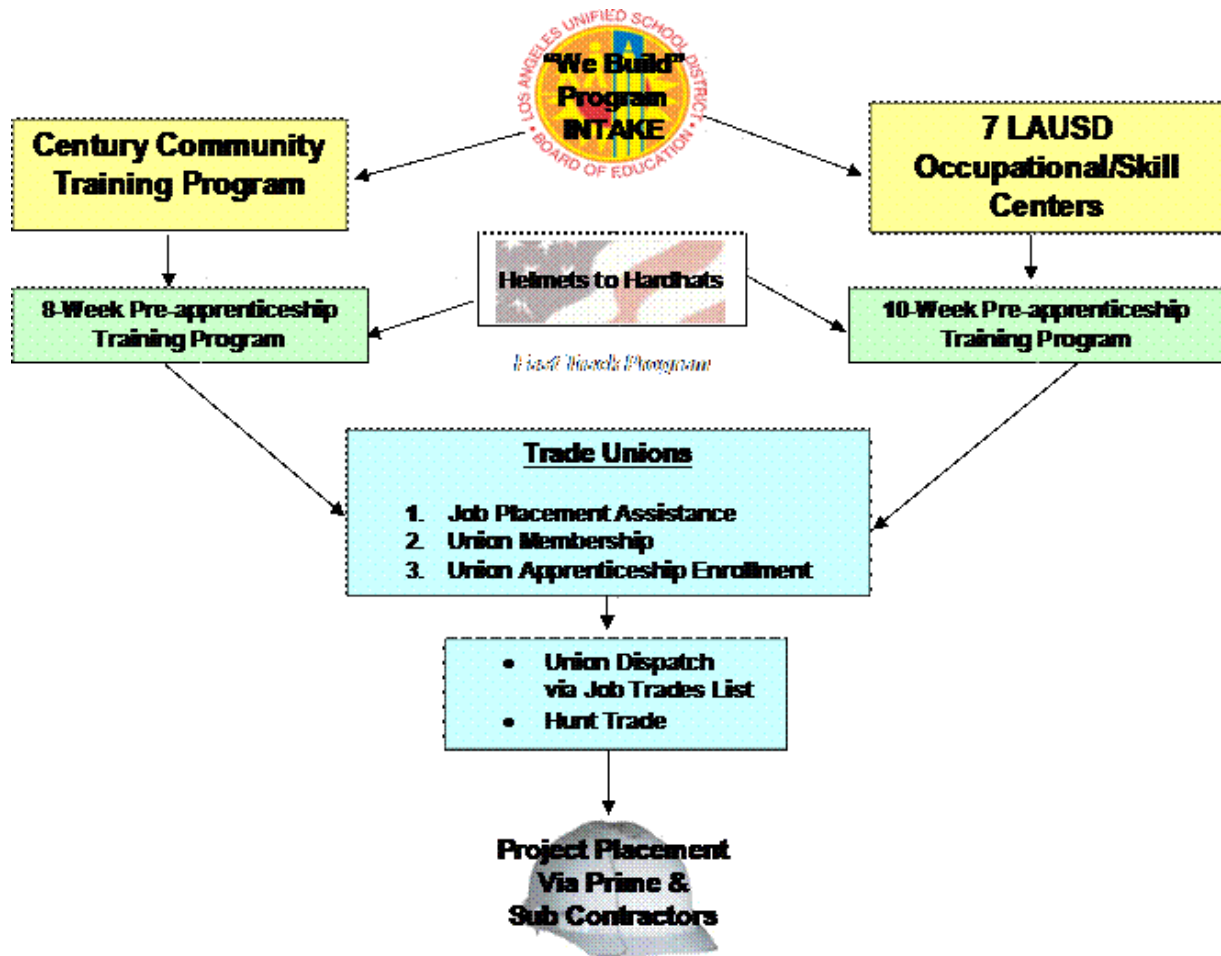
LOS ANGELES UNIFIED SCHOOL DISTRICT
BOARD OF EDUCATION
"We Build" Program INTAKE

Century Community Training Program

7 LAUSD Occupational/Skill Centers

Helmets to Hardhats

Fast Track Program

8-Week Pre-apprenticeship Training Program

10-Week Pre-apprenticeship Training Program

Trade Unions

1. Job Placement Assistance
2. Union Membership
3. Union Apprenticeship Enrollment

• Union Dispatch via Job Trades List
• Hunt Trade

Project Placement Via Prime & Sub Contractors